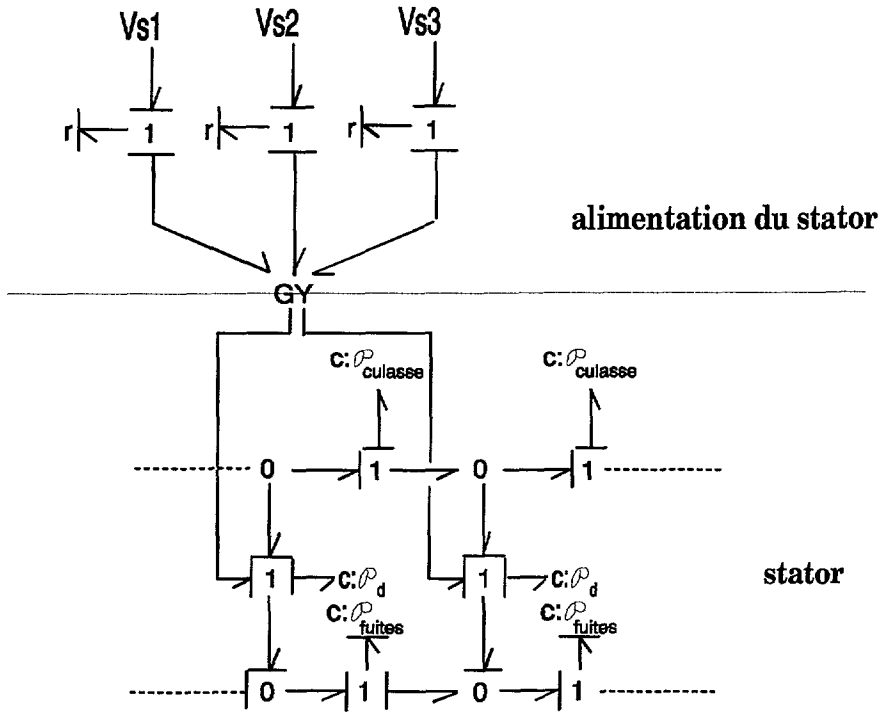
Vs1 Vs2 Vs3

r 1 r 1 r 1

alimentation du stator

GY

C: $\mathcal{P}_{culasse}$ C: $\mathcal{P}_{culasse}$

0 1 0 1

1 C: $\mathcal{P}_d$ 1 C: $\mathcal{P}_d$

stator

C: $\mathcal{P}_{fuites}$ C: $\mathcal{P}_{fuites}$

0 1 0 1